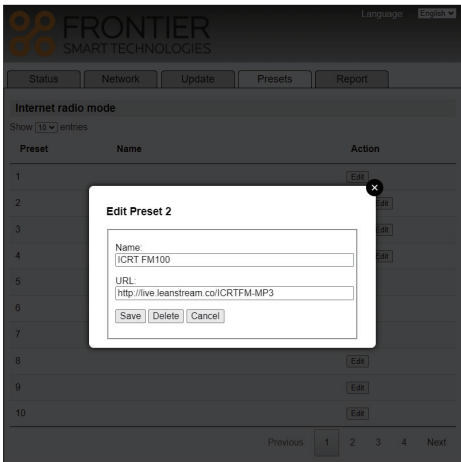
FRONTIER
SMART TECHNOLOGIES

Language: English

Status | Network | Update | Presets | Report

Internet radio mode

Show 10 entries

| Preset | Name | Action |
|---|---|---|
| 1 | | Edit |
| 2 | | Edit |
| 3 | | Edit |
| 4 | | Edit |
| 5 | | |
| 6 | | |
| 7 | | |
| 8 | | Edit |
| 9 | | Edit |
| 10 | | Edit |

Previous 1 2 3 4 Next

Edit Preset 2

Name:
ICRT FM100

URL:
http://live.leanstream.co/ICRTFM-MP3

Save Delete Cancel